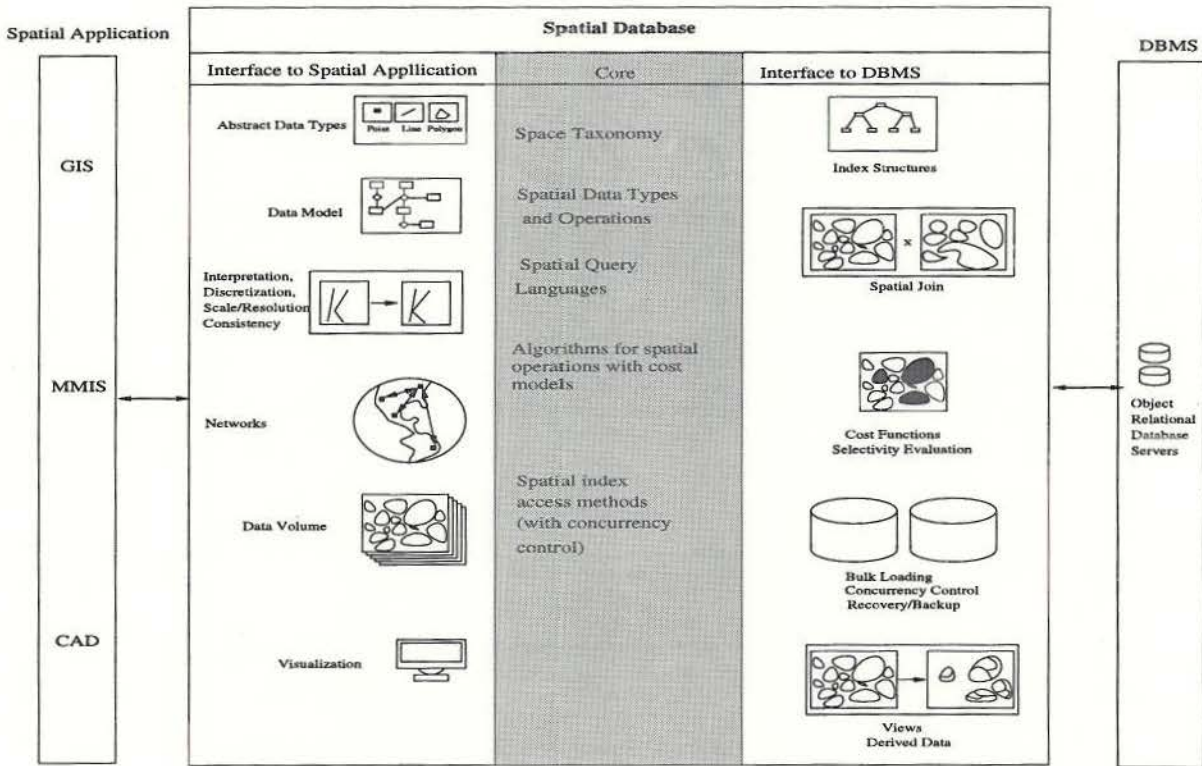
Spatial Application

GIS

MMIS

CAD

Spatial Database

Interface to Spatial Appllication

Abstract Data Types

Point Line Polygon

Data Model

Interpretation, Discretization, Scale/Resolution Consistency

Networks

Data Volume

Visualization

Core

Space Taxonomy

Spatial Data Types and Operations

Spatial Query Languages

Algorithms for spatial operations with cost models

Spatial index access methods (with concurrency control)

Interface to DBMS

Index Structures

x

Spatial Join

Cost Functions Selectivity Evaluation

Bulk Loading Concurrency Control Recovery/Backup

Views Derived Data

DBMS

Object Relational Database Servers